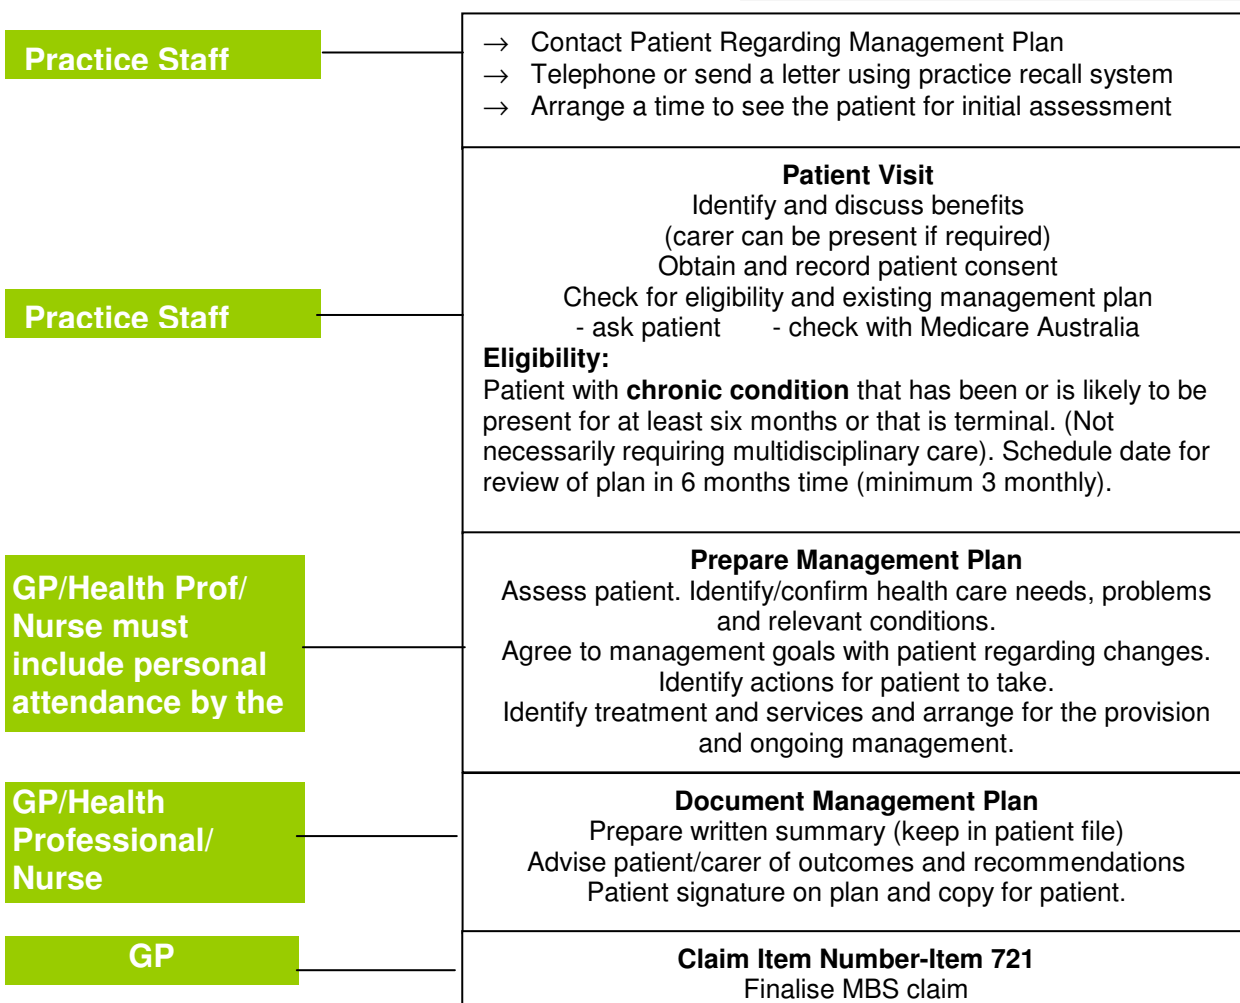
Practice Staff

→ Contact Patient Regarding Management Plan
→ Telephone or send a letter using practice recall system
→ Arrange a time to see the patient for initial assessment

Practice Staff

**Patient Visit**
Identify and discuss benefits
(carer can be present if required)
Obtain and record patient consent
Check for eligibility and existing management plan
- ask patient - check with Medicare Australia
**Eligibility:**
Patient with **chronic condition** that has been or is likely to be present for at least six months or that is terminal. (Not necessarily requiring multidisciplinary care). Schedule date for review of plan in 6 months time (minimum 3 monthly).

GP/Health Prof/ Nurse must include personal attendance by the

**Prepare Management Plan**
Assess patient. Identify/confirm health care needs, problems and relevant conditions.
Agree to management goals with patient regarding changes.
Identify actions for patient to take.
Identify treatment and services and arrange for the provision and ongoing management.

GP/Health Professional/ Nurse

**Document Management Plan**
Prepare written summary (keep in patient file)
Advise patient/carer of outcomes and recommendations
Patient signature on plan and copy for patient.

GP

**Claim Item Number-Item 721**
Finalise MBS claim